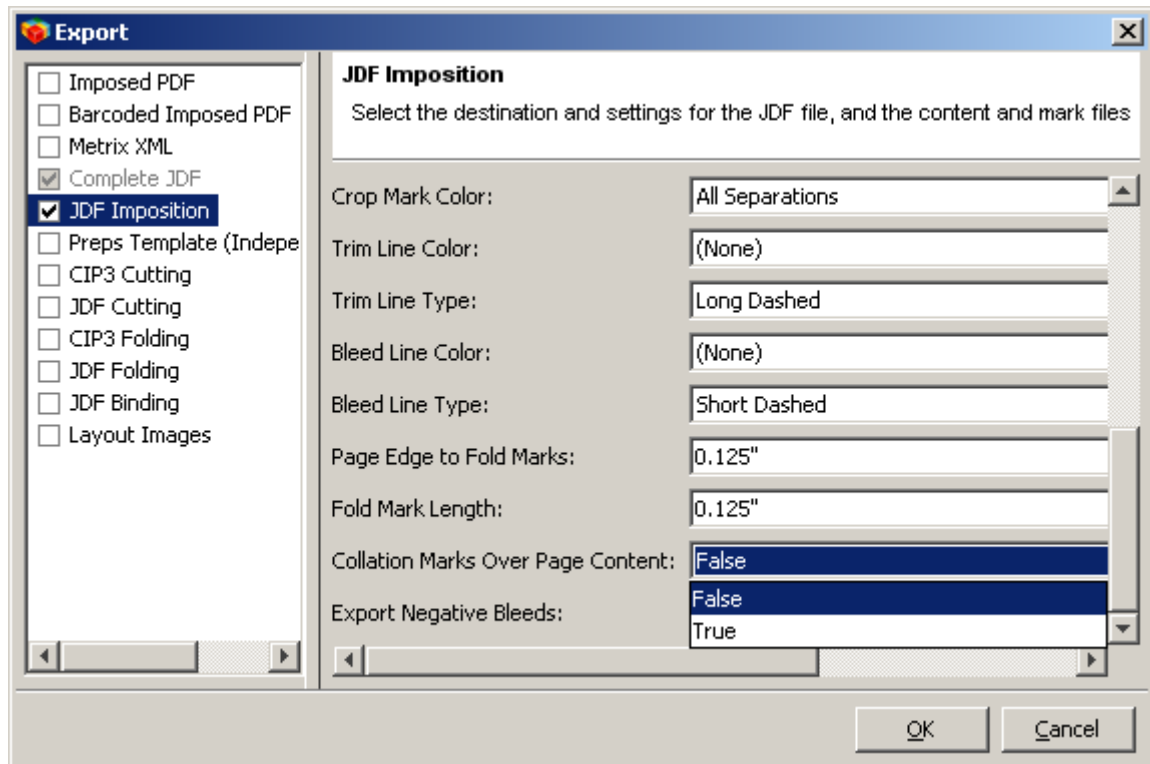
Export

Imposed PDF
Barcoded Imposed PDF
Metrix XML
Complete JDF
JDF Imposition
Preps Template (Indepe
CIP3 Cutting
JDF Cutting
CIP3 Folding
JDF Folding
JDF Binding
Layout Images

**JDF Imposition**

Select the destination and settings for the JDF file, and the content and mark files

Crop Mark Color: All Separations
Trim Line Color: (None)
Trim Line Type: Long Dashed
Bleed Line Color: (None)
Bleed Line Type: Short Dashed
Page Edge to Fold Marks: 0.125"
Fold Mark Length: 0.125"
Collation Marks Over Page Content: False
Export Negative Bleeds:
False
True

OK
Cancel